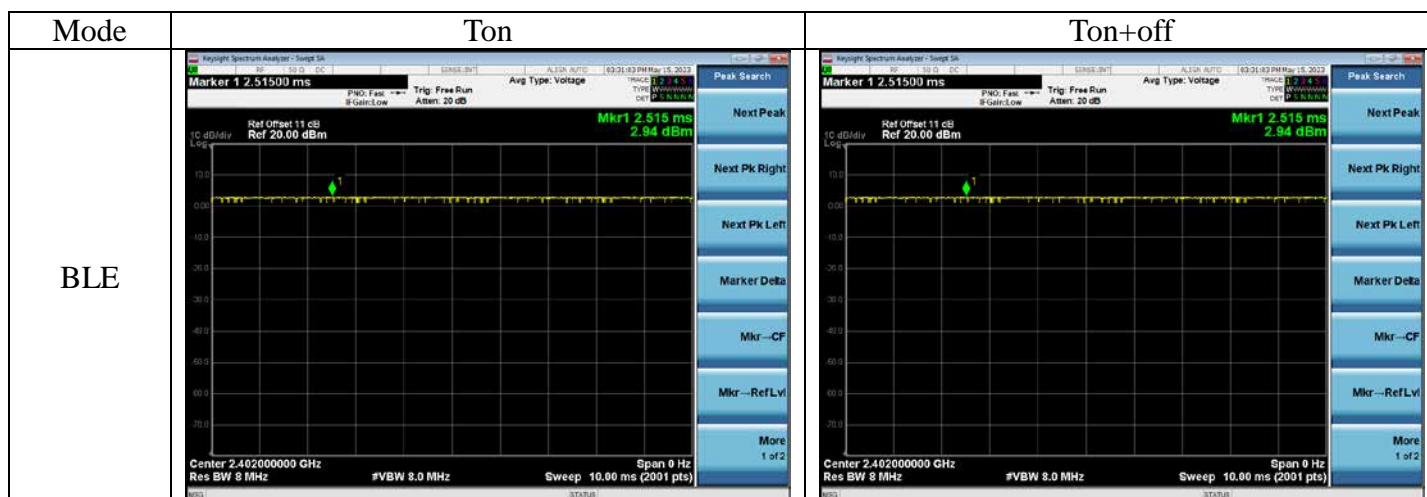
| Mode | Ton | Ton+off |
|---|---|---|
| BLE | Keysight Spectrum Analyzer - Swept SA<br>RF 50 Ω DC SENSE:INT ALIGN AUTO 03:31:03 PM May 15, 2023<br>Marker 1 2.51500 ms<br>PNO: Fast IFGain:Low Trig: Free Run Atten: 20 dB Avg Type: Voltage TRACE 1 2 3 4 5 6 TYPE W DET P N N N N N<br>Ref Offset 11 dB<br>10 dB/div Ref 20.00 dBm<br>Log<br>Mkr1 2.515 ms 2.94 dBm<br>10.0 0.00 -10.0 -20.0 -30.0 -40.0 -50.0 -60.0 -70.0<br>Center 2.402000000 GHz Res BW 8 MHz #VBW 8.0 MHz Span 0 Hz Sweep 10.00 ms (2001 pts)<br>MSG STATUS<br>Peak Search<br>Next Peak<br>Next Pk Right<br>Next Pk Left<br>Marker Delta<br>Mkr→CF<br>Mkr→RefLvl<br>More 1 of 2 | Keysight Spectrum Analyzer - Swept SA<br>RF 50 Ω DC SENSE:INT ALIGN AUTO 03:31:03 PM May 15, 2023<br>Marker 1 2.51500 ms<br>PNO: Fast IFGain:Low Trig: Free Run Atten: 20 dB Avg Type: Voltage TRACE 1 2 3 4 5 6 TYPE W DET P N N N N N<br>Ref Offset 11 dB<br>10 dB/div Ref 20.00 dBm<br>Log<br>Mkr1 2.515 ms 2.94 dBm<br>10.0 0.00 -10.0 -20.0 -30.0 -40.0 -50.0 -60.0 -70.0<br>Center 2.402000000 GHz Res BW 8 MHz #VBW 8.0 MHz Span 0 Hz Sweep 10.00 ms (2001 pts)<br>MSG STATUS<br>Peak Search<br>Next Peak<br>Next Pk Right<br>Next Pk Left<br>Marker Delta<br>Mkr→CF<br>Mkr→RefLvl<br>More 1 of 2 |